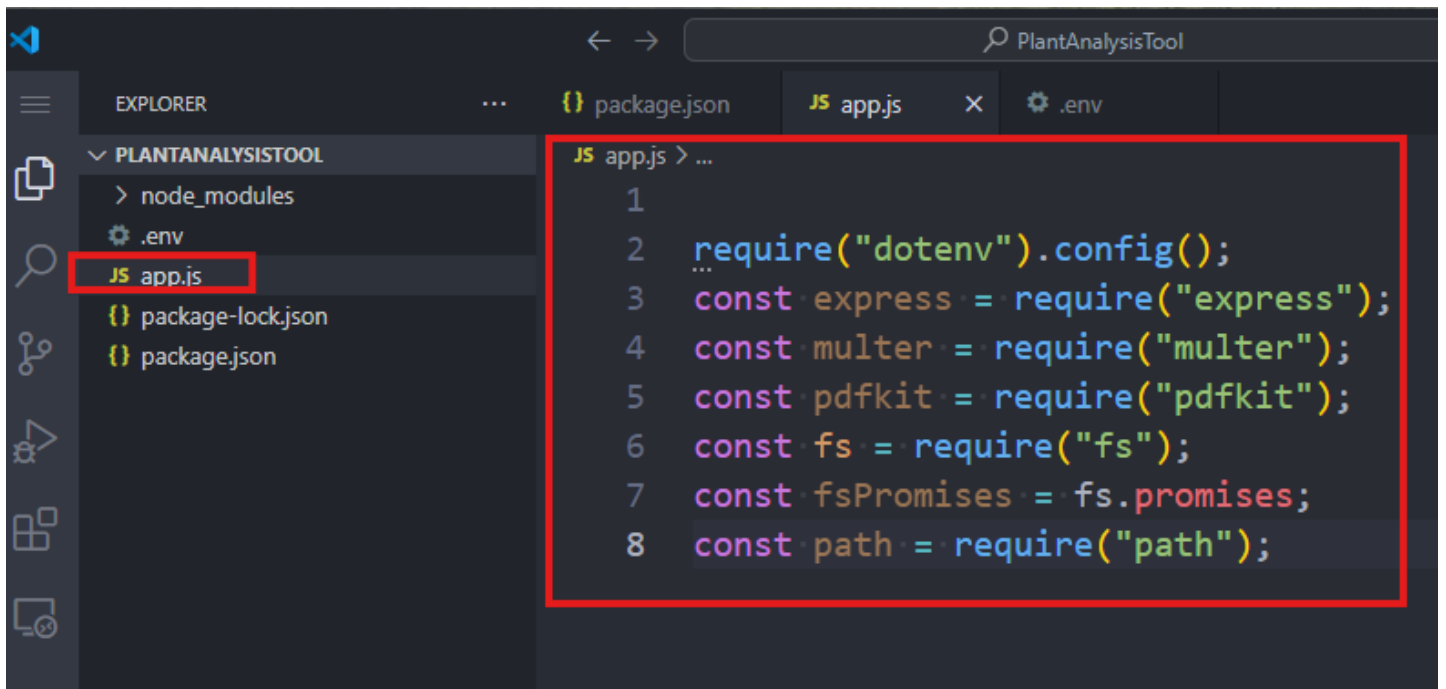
PlantAnalysisTool

EXPLORER ...

PLANTANALYSISTOOL
> node_modules
.env
JS app.js
{} package-lock.json
{} package.json

{} package.json
JS app.js ×
.env

JS app.js > ...

1
2 require("dotenv").config();
3 const express = require("express");
4 const multer = require("multer");
5 const pdfkit = require("pdfkit");
6 const fs = require("fs");
7 const fsPromises = fs.promises;
8 const path = require("path");